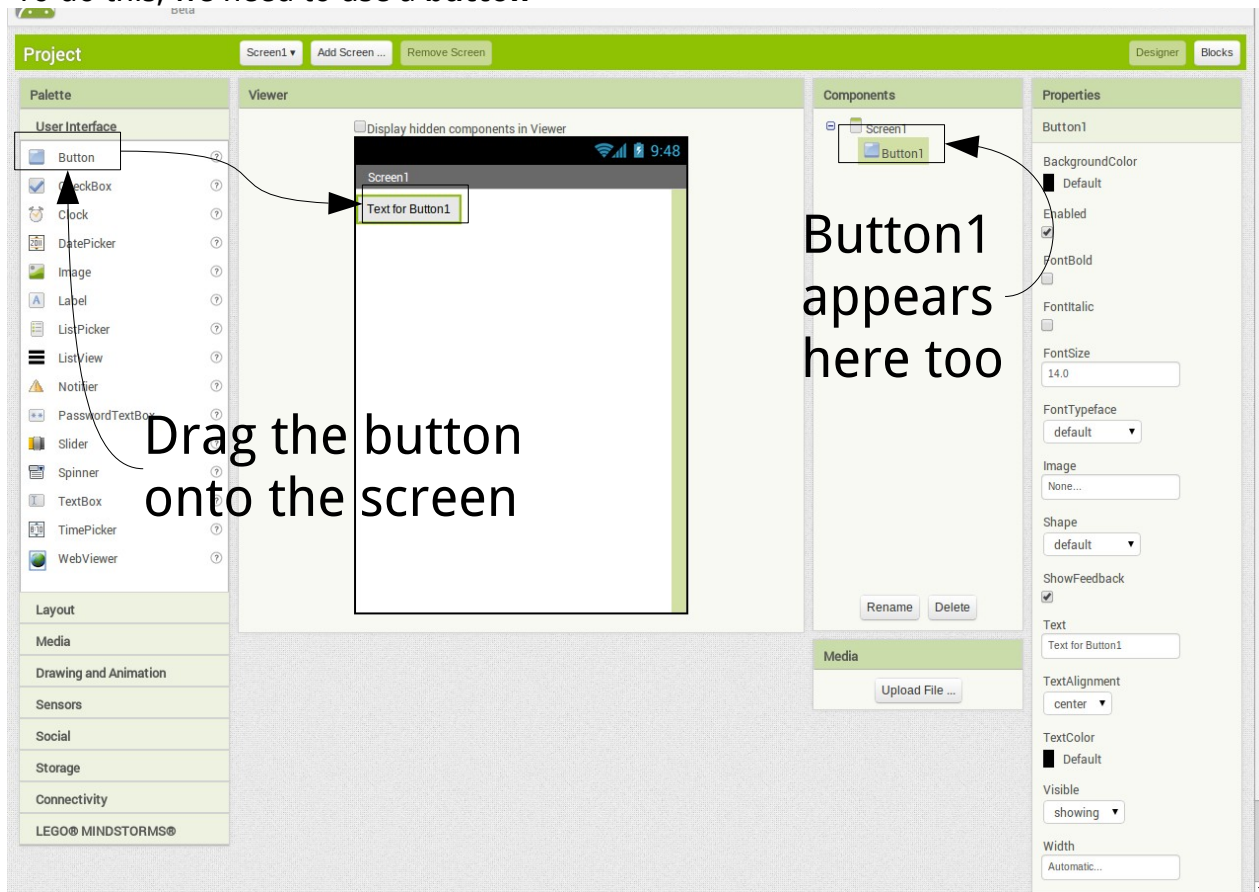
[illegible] Beta

Project Screen1 ▾ Add Screen ... Remove Screen Designer Blocks

Palette
User Interface
Button
CheckBox
Clock
DatePicker
Image
Label
ListPicker
ListView
Notifier
PasswordTextBox
Slider
Spinner
TextBox
TimePicker
WebViewer
Layout
Media
Drawing and Animation
Sensors
Social
Storage
Connectivity
LEGO® MINDSTORMS®

Viewer
Display hidden components in Viewer
9:48
Screen1
Text for Button1

Drag the button onto the screen

Components
Screen1
Button1

Button1 appears here too

Rename Delete

Media
Upload File ...

Properties
Button1
BackgroundColor
Default
Enabled
FontBold
FontItalic
FontSize
14.0
FontTypeface
default ▾
Image
None...
Shape
default ▾
ShowFeedback
Text
Text for Button1
TextAlignment
center ▾
TextColor
Default
Visible
showing ▾
Width
Automatic...